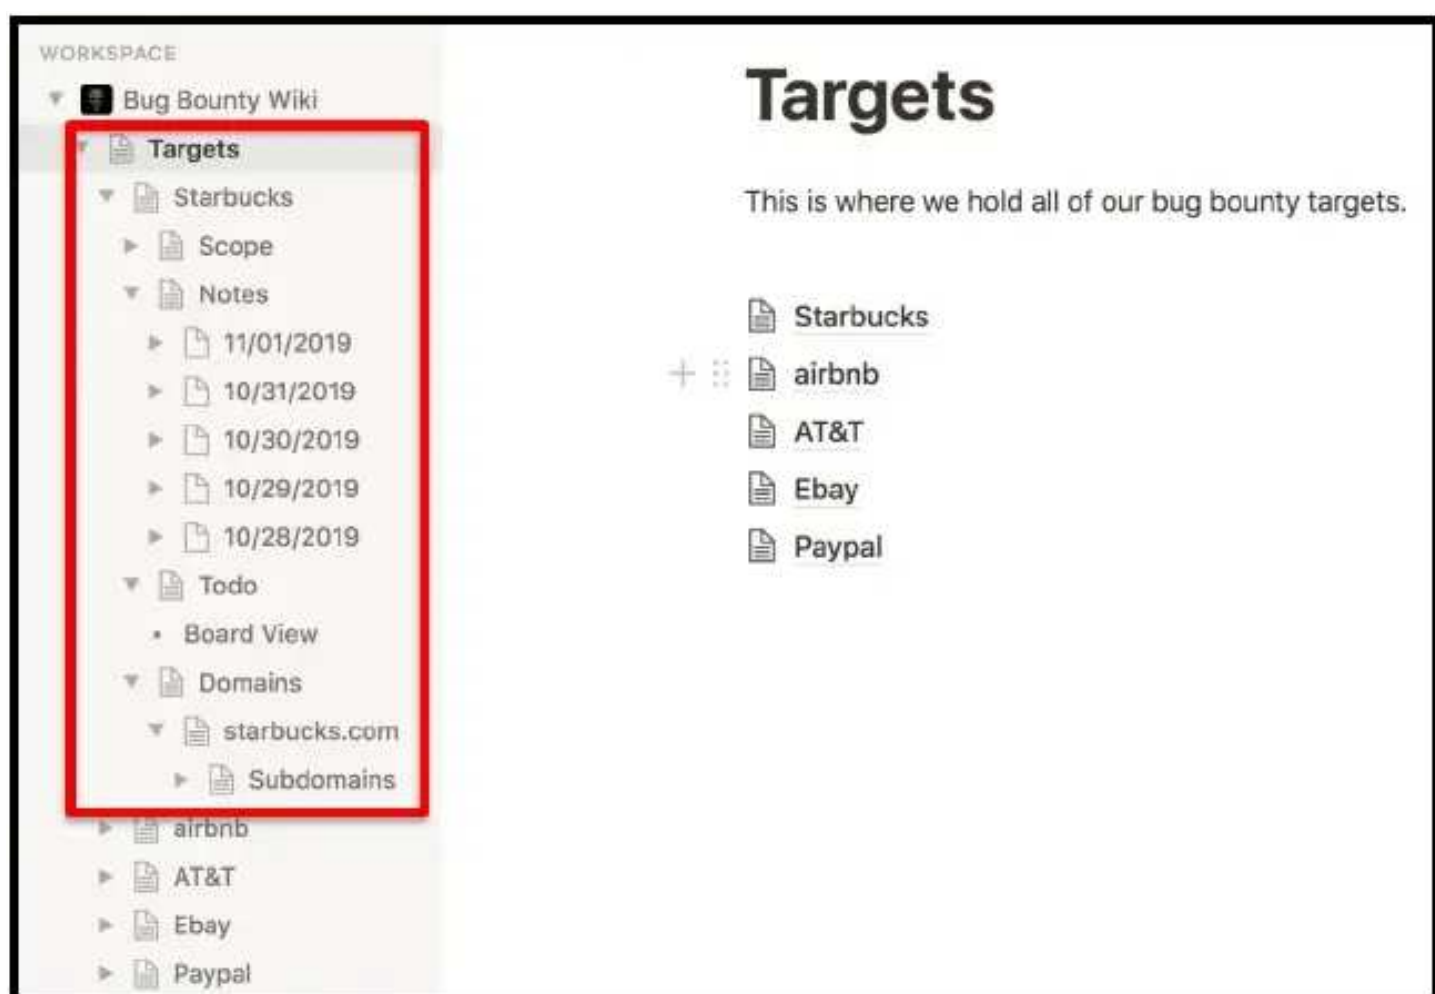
WORKSPACE

Bug Bounty Wiki

Targets

Starbucks

Scope

Notes

11/01/2019

10/31/2019

10/30/2019

10/29/2019

10/28/2019

Todo

Board View

Domains

starbucks.com

Subdomains

airbnb

AT&T

Ebay

Paypal

Targets

This is where we hold all of our bug bounty targets.

Starbucks

airbnb

AT&T

Ebay

Paypal